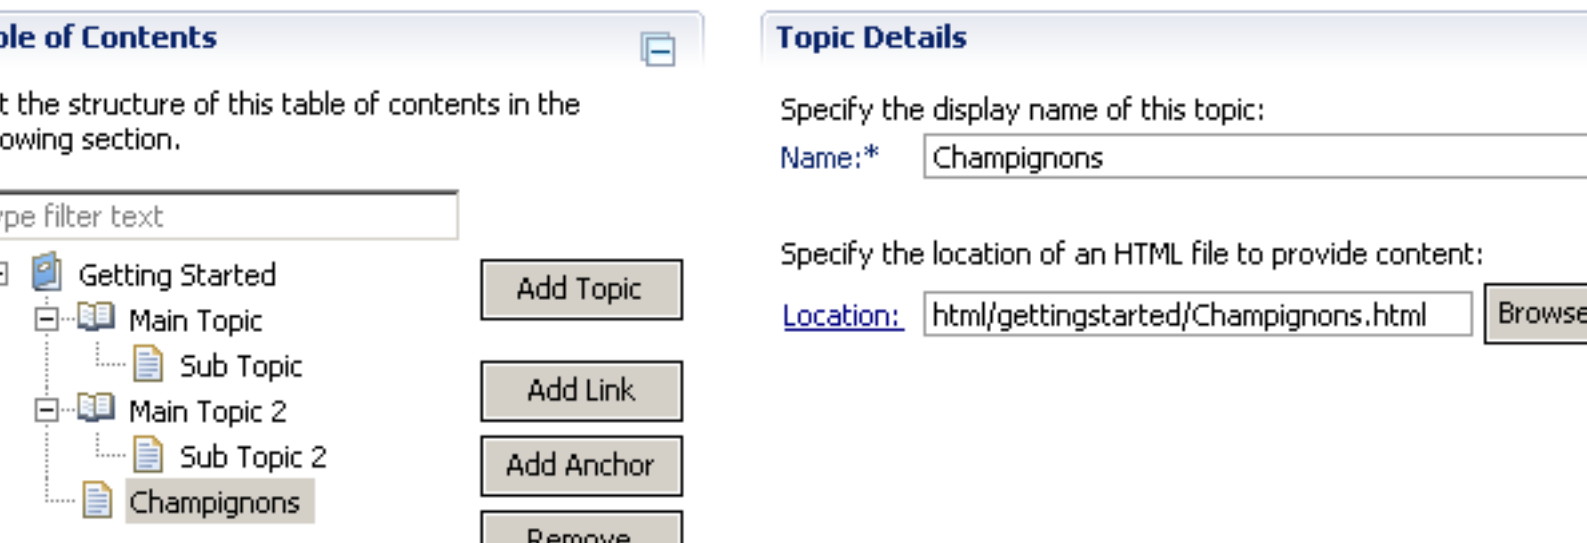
ble of Contents

t the structure of this table of contents in the owing section.

pe filter text

Getting Started
Main Topic
Sub Topic
Main Topic 2
Sub Topic 2
Champignons

Add Topic

Add Link

Add Anchor

Remove

Topic Details

Specify the display name of this topic:

Name:* Champignons

Specify the location of an HTML file to provide content:

Location: html/gettingstarted/Champignons.html Browse